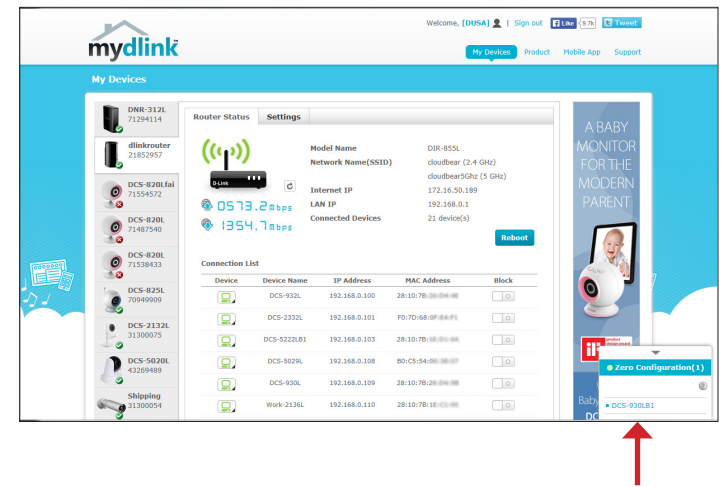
mydlink

Welcome, [DUSA] | Sign out Like 9.7k Tweet

My Devices Product Mobile App Support

My Devices

DNR-312L
71294114

dlinkrouter
21852957

DCS-820Lfai
71554572

DCS-820L
71487540

DCS-820L
71538433

DCS-825L
70949909

DCS-2132L
31300075

DCS-5020L
43269489

Shipping
31300054

Router Status Settings

D-Link

0573.2 Mbps

1354.7 Mbps

| | |
|---|---|
| Model Name | DIR-855L |
| Network Name(SSID) | cloudbear (2.4 GHz) |
| | cloudbear5Ghz (5 GHz) |
| Internet IP | 172.16.50.189 |
| LAN IP | 192.168.0.1 |
| Connected Devices | 21 device(s) |

Reboot

Connection List

| Device | Device Name | IP Address | MAC Address | Block |
|---|---|---|---|---|
| | DCS-932L | 192.168.0.100 | 28:10:7B:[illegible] | |
| | DCS-2332L | 192.168.0.101 | F0:7D:68:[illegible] | |
| | DCS-5222LB1 | 192.168.0.103 | 28:10:7B:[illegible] | |
| | DCS-5029L | 192.168.0.108 | B0:C5:54:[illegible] | |
| | DCS-930L | 192.168.0.109 | 28:10:7B:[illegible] | |
| | Work-2136L | 192.168.0.110 | 28:10:7B:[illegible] | |

A BABY MONITOR FOR THE MODERN PARENT

D-Link

Zero Configuration(1)

DCS-930LB1

Baby
DC